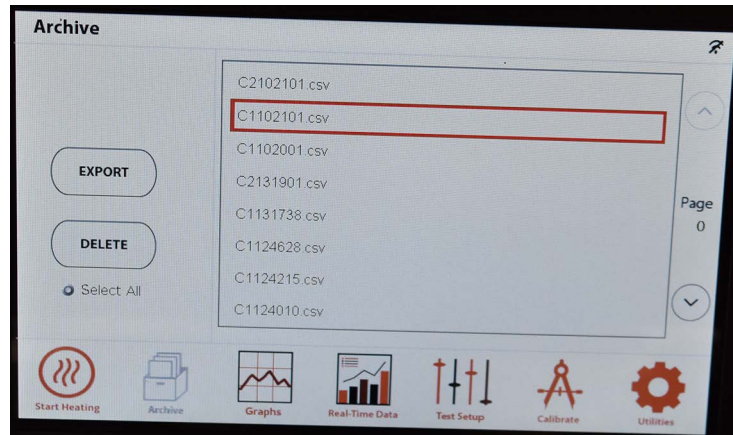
Archive

EXPORT

DELETE

Select All

C2102101.csv
C1102101.csv
C1102001.csv
C2131901.csv
C1131738.csv
C1124628.csv
C1124215.csv
C1124010.csv

Page
0

Start Heating
Archive
Graphs
Real-Time Data
Test Setup
Calibrate
Utilities